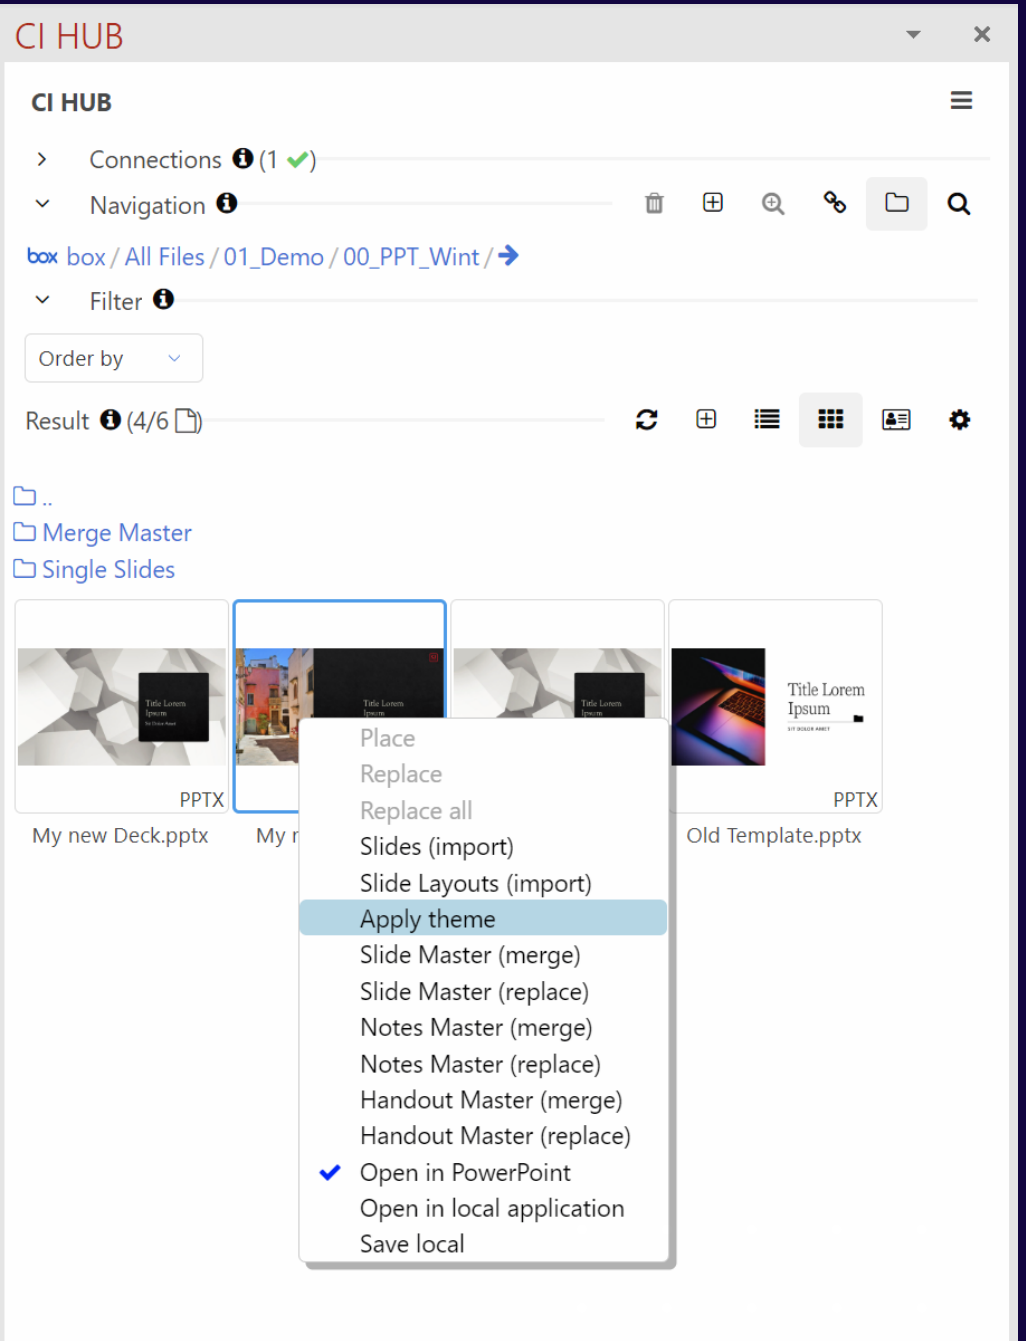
CI HUB

CI HUB

Connections (1 ✓)

Navigation

box box / All Files / 01_Demo / 00_PPT_Wint /

Filter

Order by

Result (4/6 )

..
Merge Master
Single Slides

Title Lorem Ipsum

PPTX

My new Deck.pptx

Title Lorem Ipsum

My r

Title Lorem Ipsum

Title Lorem Ipsum

SIT DOLOR AMET

PPTX

Old Template.pptx

Place
Replace
Replace all
Slides (import)
Slide Layouts (import)
Apply theme
Slide Master (merge)
Slide Master (replace)
Notes Master (merge)
Notes Master (replace)
Handout Master (merge)
Handout Master (replace)
✓ Open in PowerPoint
Open in local application
Save local